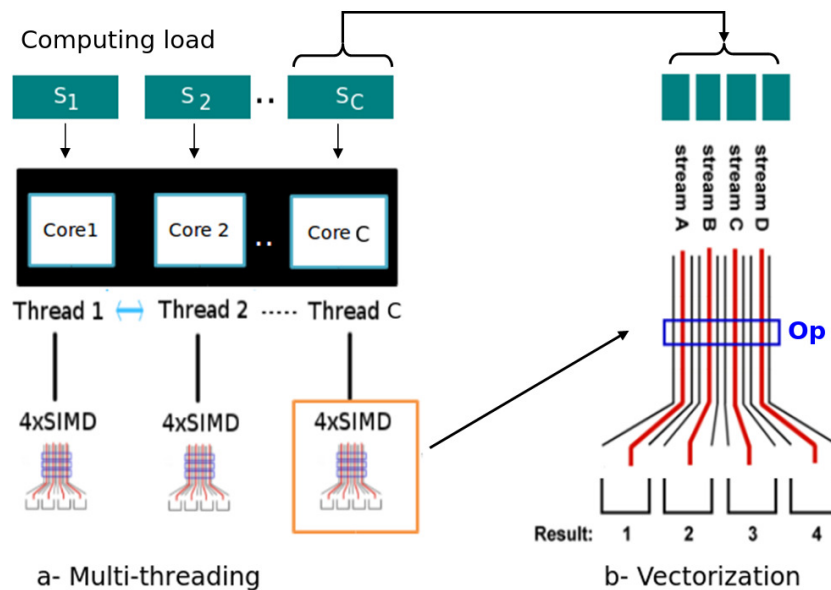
Computing load

$S_1$ $S_2$ .. $S_C$

Core1 Core 2 .. Core C

Thread 1 Thread 2 ····· Thread C

4xSIMD 4xSIMD 4xSIMD

a- Multi-threading

stream A stream B stream C stream D

Op

Result: 1 2 3 4

b- Vectorization